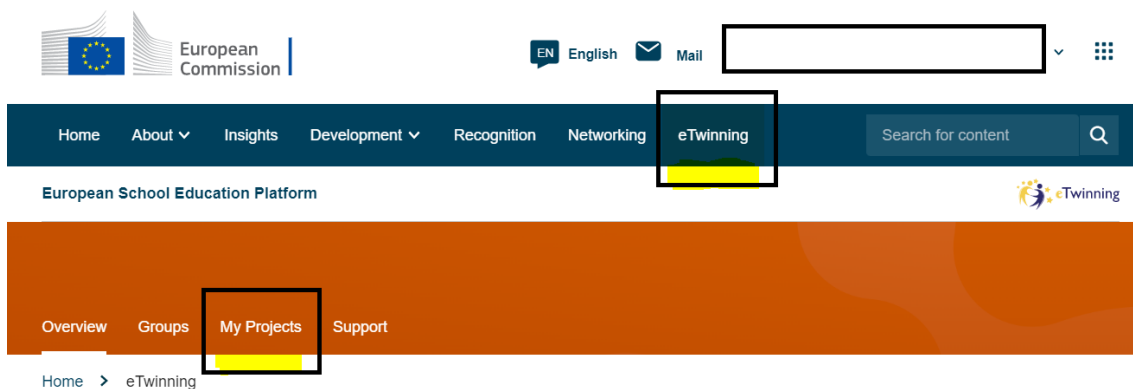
European Commission

EN English Mail

Home About Insights Development Recognition Networking eTwinning

Search for content

European School Education Platform

eTwinning

Overview Groups My Projects Support

Home > eTwinning